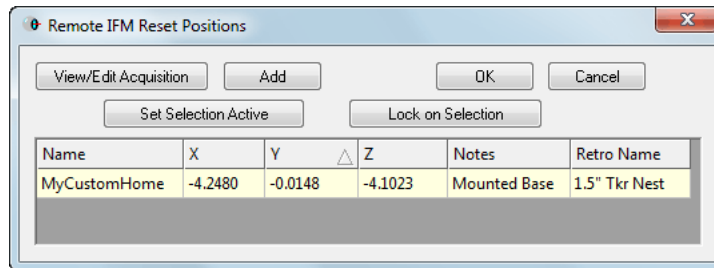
Remote IFM Reset Positions

View/Edit Acquisition Add OK Cancel

Set Selection Active Lock on Selection

| Name | X | Y | Z | Notes | Retro Name |
|---|---|---|---|---|---|
| MyCustomHome | -4.2480 | -0.0148 | -4.1023 | Mounted Base | 1.5" Tkr Nest |